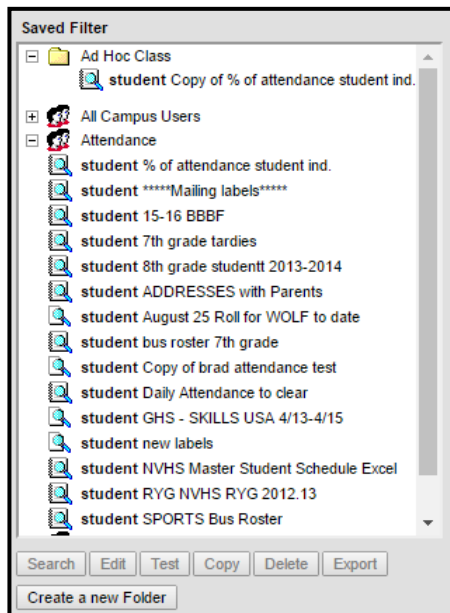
Saved Filter

Ad Hoc Class
student Copy of % of attendance student ind.

All Campus Users
Attendance
student % of attendance student ind.
student *****Mailing labels*****
student 15-16 BBBF
student 7th grade tardies
student 8th grade studentt 2013-2014
student ADDRESSES with Parents
student August 25 Roll for WOLF to date
student bus roster 7th grade
student Copy of brad attendance test
student Daily Attendance to clear
student GHS - SKILLS USA 4/13-4/15
student new labels
student NVHS Master Student Schedule Excel
student RYG NVHS RYG 2012.13
student SPORTS Bus Roster

Search | Edit | Test | Copy | Delete | Export

Create a new Folder